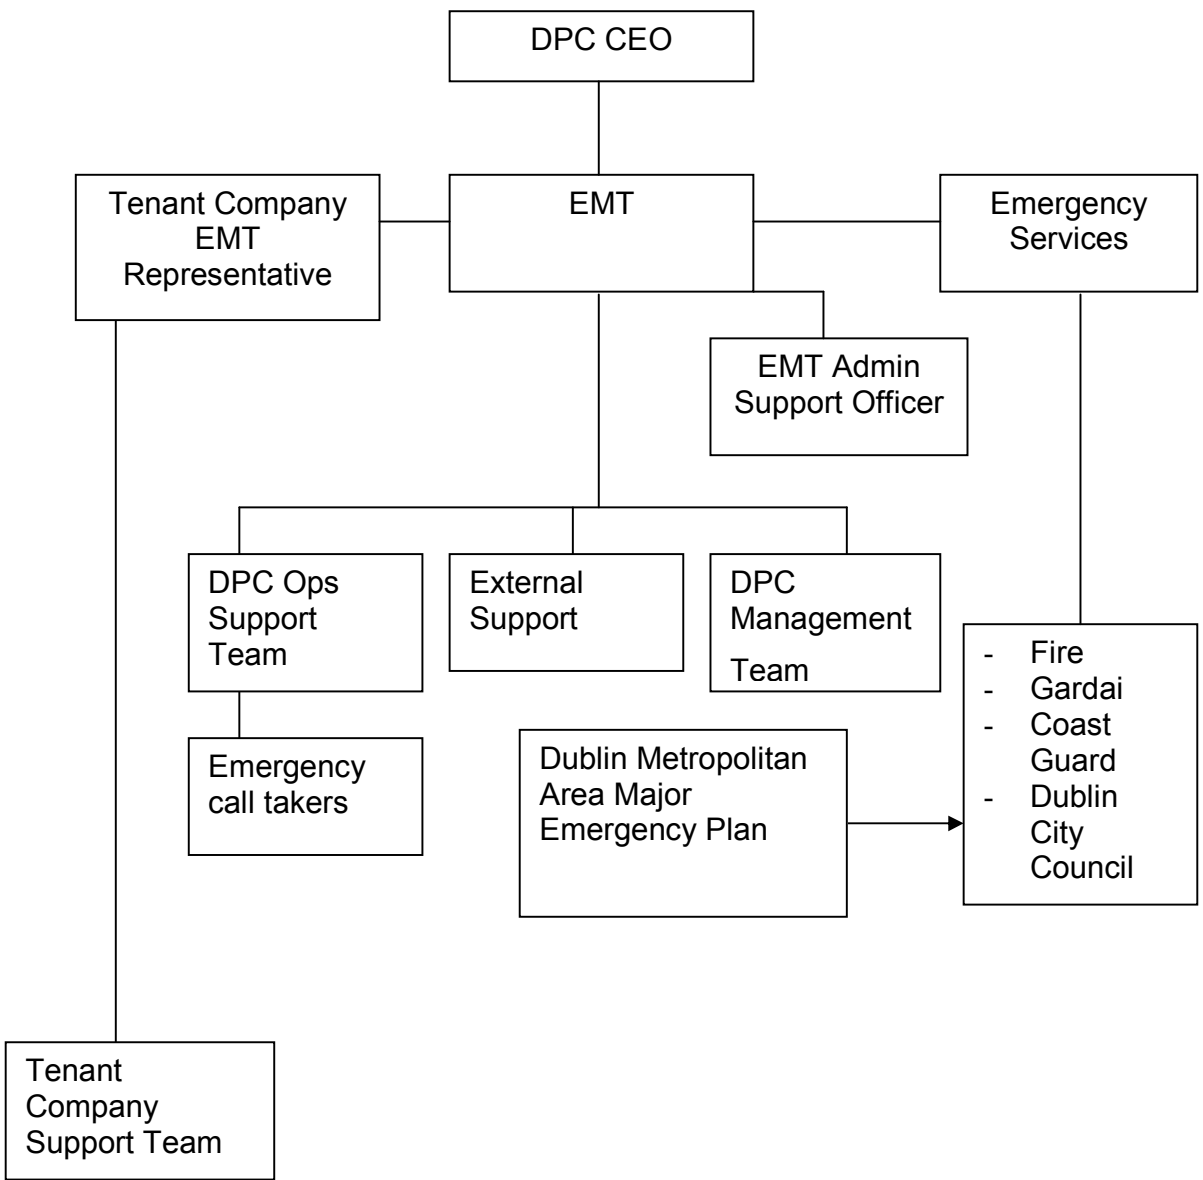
DPC CEO

Tenant Company EMT Representative

EMT

Emergency Services

EMT Admin Support Officer

DPC Ops Support Team

External Support

DPC Management Team

- Fire
- Gardai
- Coast Guard
- Dublin City Council

Emergency call takers

Dublin Metropolitan Area Major Emergency Plan

Tenant Company Support Team